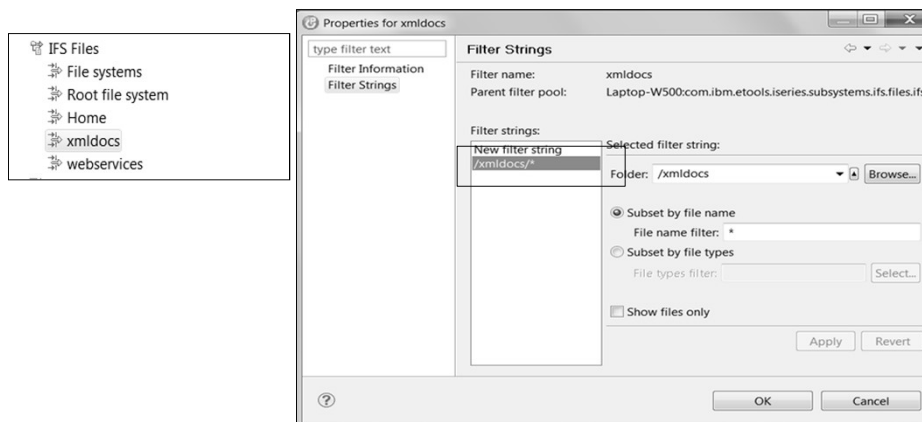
IFS Files
File systems
Root file system
Home
xmldocs
webservices

Properties for xmldocs

type filter text
Filter Information
Filter Strings

Filter Strings

Filter name: xmldocs
Parent filter pool: Laptop-W500:com.ibm.etools.iseries.subsystems.ifs.files.ifs

Filter strings:
New filter string
/xmldocs/*

Selected filter string:
Folder: /xmldocs
Browse...

Subset by file name
File name filter: *
Subset by file types
File types filter:
Select...

Show files only

Apply
Revert

OK
Cancel